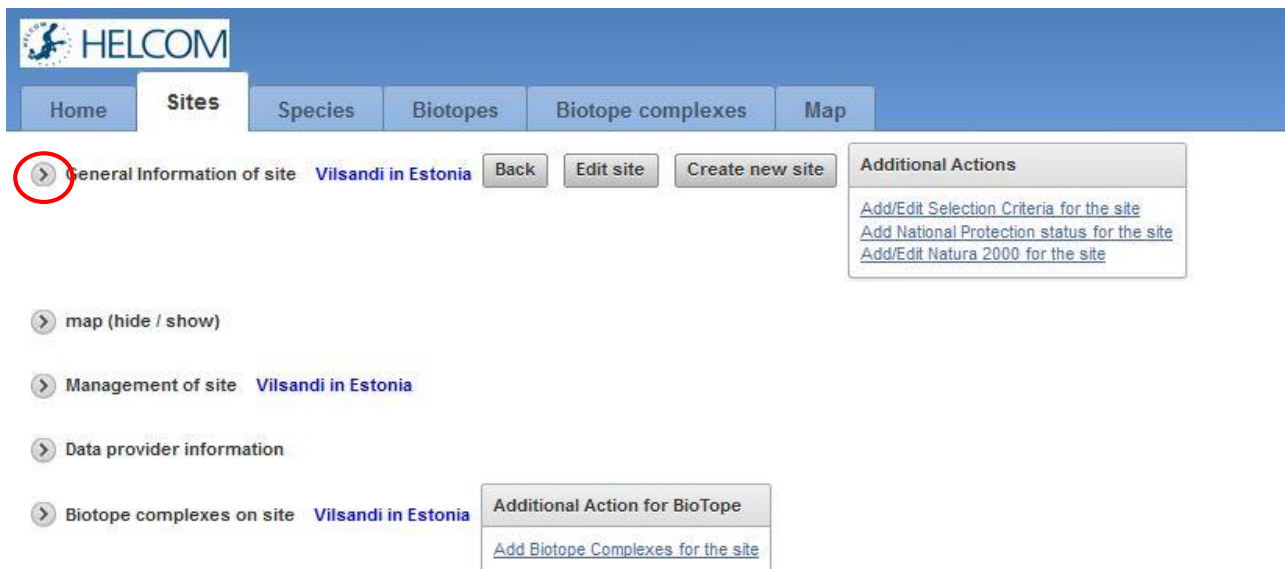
HELCOM

Home | Sites | Species | Biotopes | Biotope complexes | Map

General Information of site Vilsandi in Estonia Back Edit site Create new site

Additional Actions
Add/Edit Selection Criteria for the site
Add National Protection status for the site
Add/Edit Natura 2000 for the site

map (hide / show)

Management of site Vilsandi in Estonia

Data provider information

Biotope complexes on site Vilsandi in Estonia

Additional Action for BioTope
Add Biotope Complexes for the site